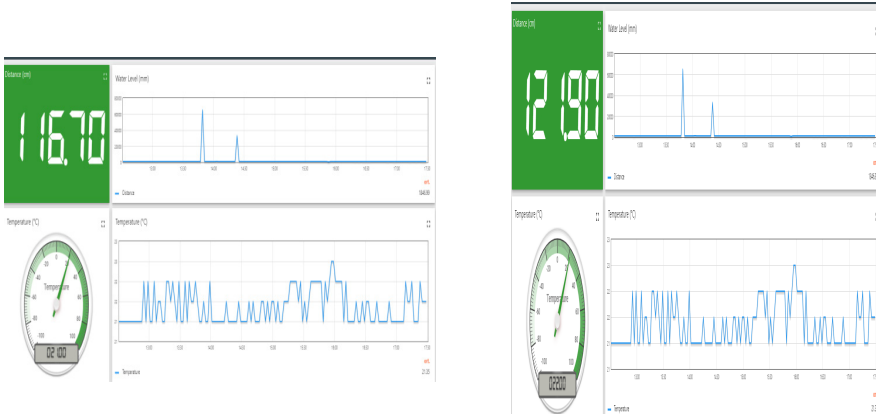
Distance (cm)

116.70

Water Level (mm)

Distance

Temperature (°C)

Temperature

02.100

Temperature (°C)

Temperature

Distance (cm)

12.190

Water Level (mm)

Distance

Temperature (°C)

02.200

Temperature (°C)

Temperature